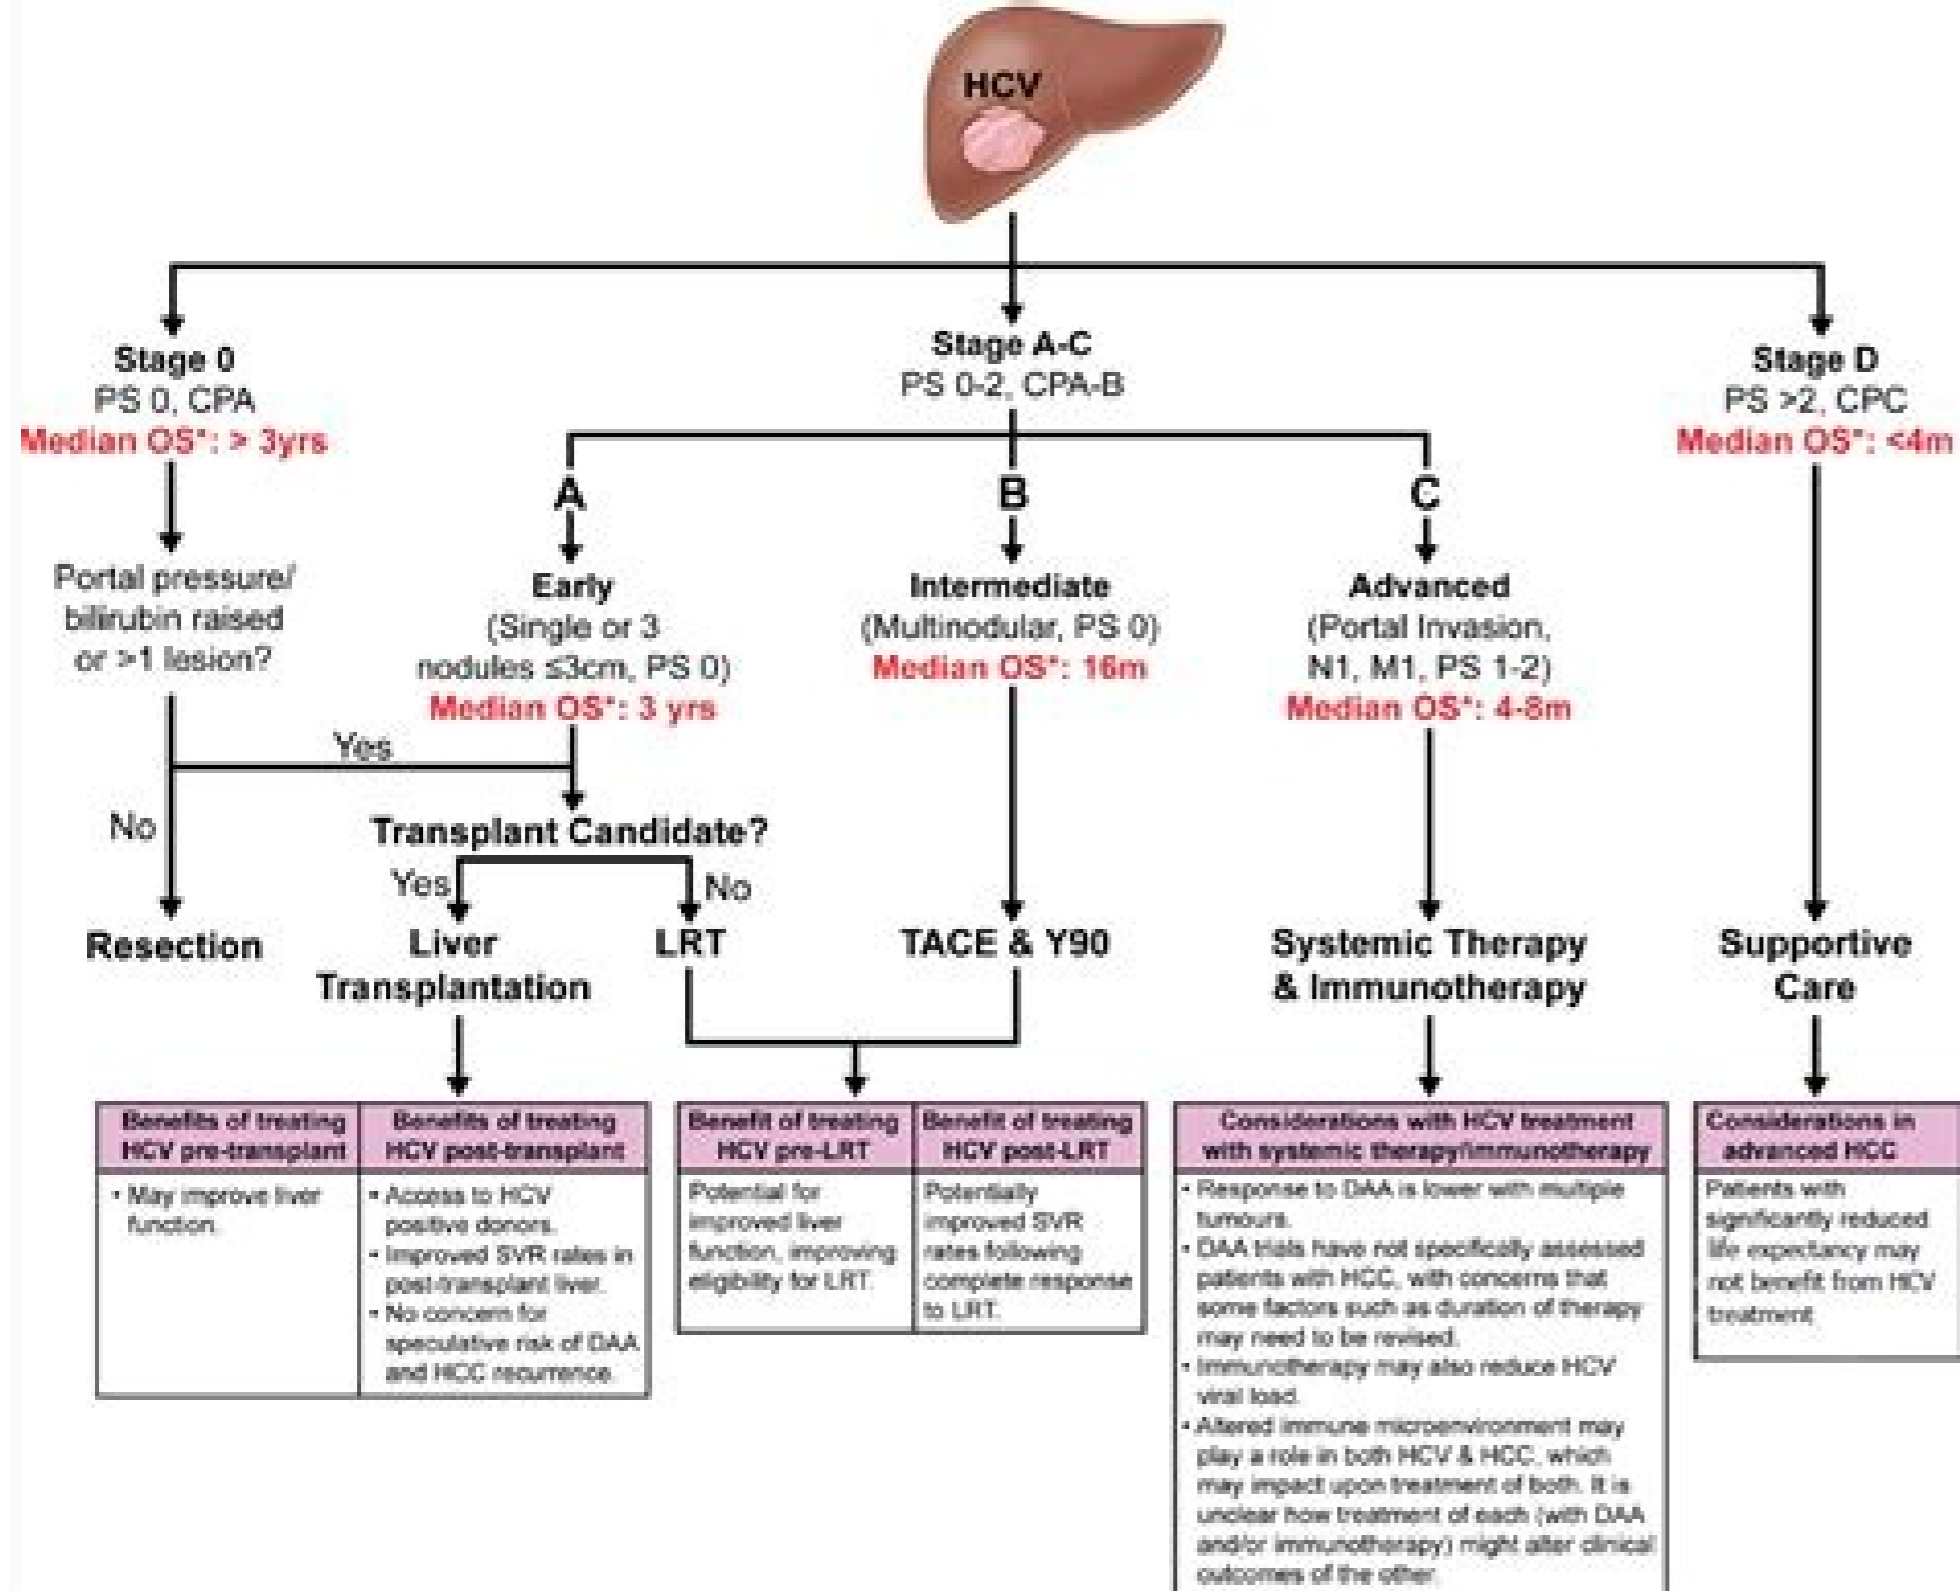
HCV

Stage 0
PS 0, CPA
Median OS*: > 3yrs

Portal pressure/ bilirubin raised or >1 lesion?

Yes

No

Resection

Stage A-C
PS 0-2, CPA-B

A

Early
(Single or 3 nodules ≤3cm, PS 0)
Median OS*: 3 yrs

Transplant Candidate?

Yes

No

Liver Transplantation

LRT

B

Intermediate
(Multinodular, PS 0)
Median OS*: 16m

TACE & Y90

C

Advanced
(Portal Invasion, N1, M1, PS 1-2)
Median OS*: 4-8m

Systemic Therapy & Immunotherapy

Stage D
PS >2, CPC
Median OS*: <4m

Supportive Care

| Benefits of treating HCV pre-transplant | Benefits of treating HCV post-transplant |
|---|---|
| • May improve liver function. | • Access to HCV positive donors. • Improved SVR rates in post-transplant liver. • No concern for speculative risk of DAA and HCC recurrence. |

| Benefit of treating HCV pre-LRT | Benefit of treating HCV post-LRT |
|---|---|
| Potential for improved liver function, improving eligibility for LRT. | Potentially improved SVR rates following complete response to LRT. |

| Considerations with HCV treatment with systemic therapy/immunotherapy |
|---|
| • Response to DAA is lower with multiple tumours. • DAA trials have not specifically assessed patients with HCC, with concerns that some factors such as duration of therapy may need to be revised. • Immunotherapy may also reduce HCV viral load. • Altered immune microenvironment may play a role in both HCV & HCC, which may impact upon treatment of both. It is unclear how treatment of each (with DAA and/or immunotherapy) might alter clinical outcomes of the other. |

| Considerations in advanced HCC |
|---|
| Patients with significantly reduced life expectancy may not benefit from HCV treatment. |